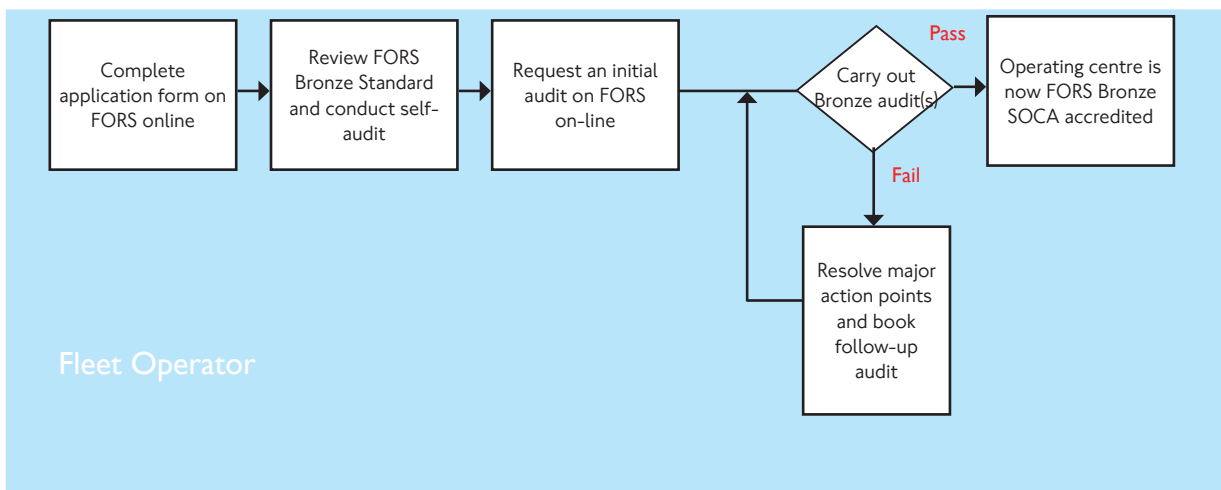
Complete application form on FORS online

Review FORS Bronze Standard and conduct self-audit

Request an initial audit on FORS on-line

Carry out Bronze audit(s)

Pass

Operating centre is now FORS Bronze SOCA accredited

Fail

Resolve major action points and book follow-up audit

Fleet Operator